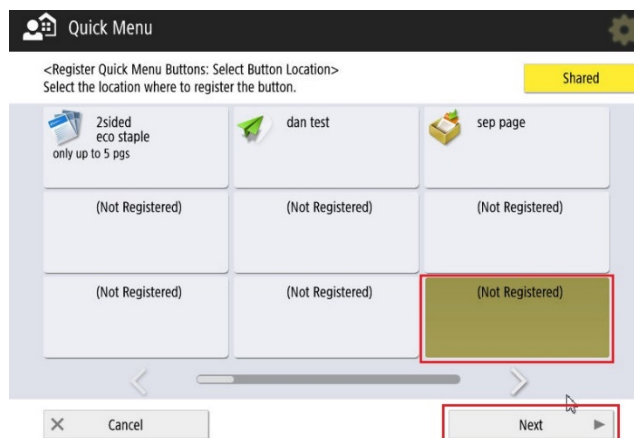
Quick Menu

<Register Quick Menu Buttons: Select Button Location>
Select the location where to register the button.

Shared

2sided
eco staple
only up to 5 pgs

dan test

sep page

(Not Registered)

(Not Registered)

(Not Registered)

(Not Registered)

(Not Registered)

(Not Registered)

Cancel

Next